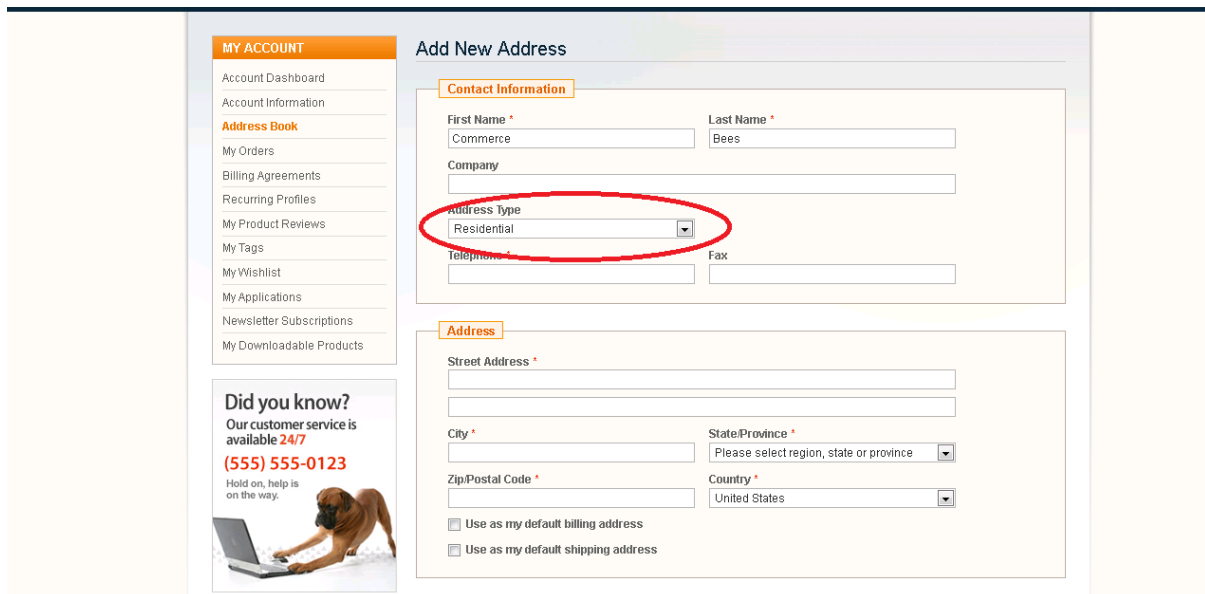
MY ACCOUNT

Account Dashboard
Account Information
Address Book
My Orders
Billing Agreements
Recurring Profiles
My Product Reviews
My Tags
My Wishlist
My Applications
Newsletter Subscriptions
My Downloadable Products

Did you know?
Our customer service is available 24/7
(555) 555-0123
Hold on, help is on the way.

Add New Address

Contact Information

First Name *
Commerce

Last Name *
Bees

Company

Address Type
Residential

Telephone *

Fax

Address

Street Address *

City *

State/Province *
Please select region, state or province

Zip/Postal Code *

Country *
United States

Use as my default billing address

Use as my default shipping address